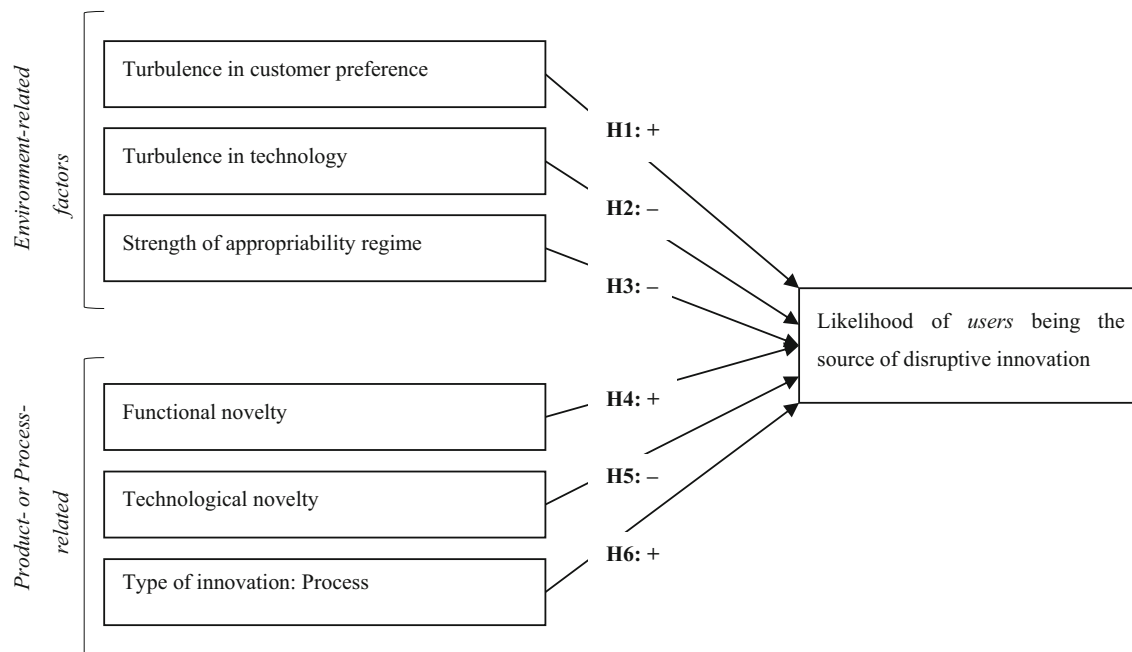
Environment-related factors

Turbulence in customer preference

Turbulence in technology

Strength of appropriability regime

H1: +

H2: –

H3: –

Likelihood of *users* being the source of disruptive innovation

Product- or Process-related

Functional novelty

Technological novelty

Type of innovation: Process

H4: +

H5: –

H6: +